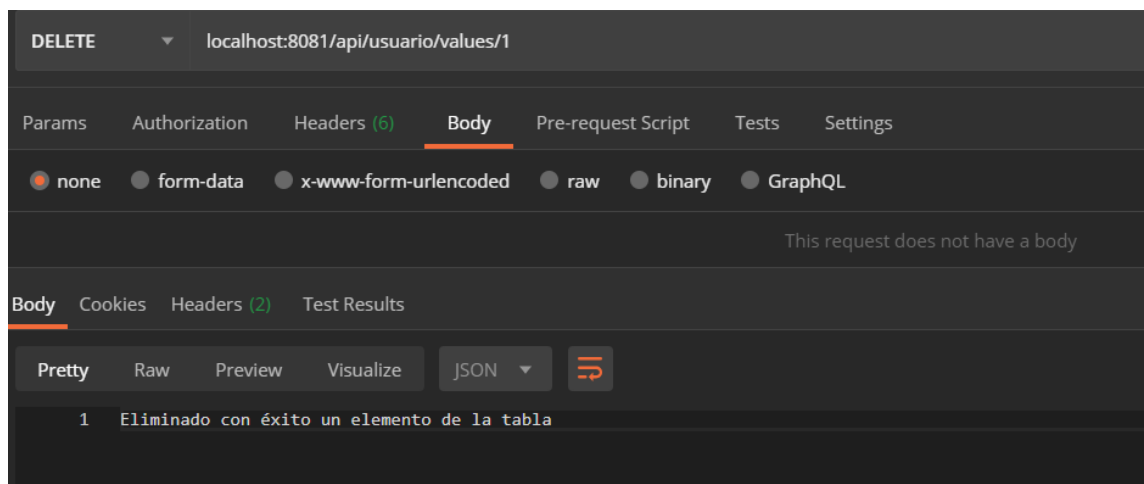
DELETE localhost:8081/api/usuario/values/1

Params Authorization Headers (6) Body Pre-request Script Tests Settings

none form-data x-www-form-urlencoded raw binary GraphQL

This request does not have a body

Body Cookies Headers (2) Test Results

Pretty Raw Preview Visualize JSON

1 Eliminado con éxito un elemento de la tabla